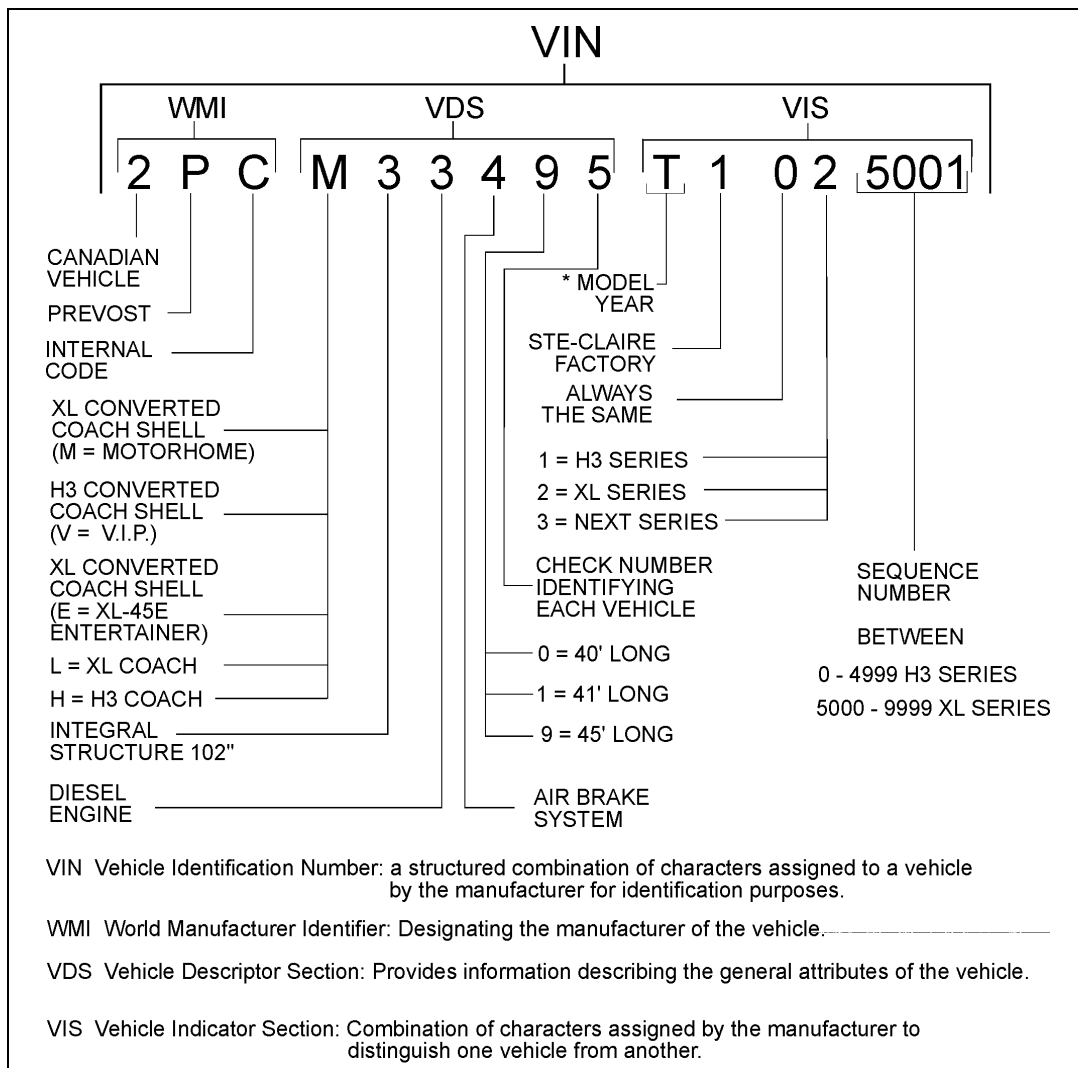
VIN

WMI

VDS

VIS

2 P C M 3 3 4 9 5 T 1 0 2 5001

CANADIAN VEHICLE

PREVOST

INTERNAL CODE

XL CONVERTED COACH SHELL (M = MOTORHOME)

H3 CONVERTED COACH SHELL (V = V.I.P.)

XL CONVERTED COACH SHELL (E = XL-45E ENTERTAINER)

L = XL COACH

H = H3 COACH

INTEGRAL STRUCTURE 102"

DIESEL ENGINE

* MODEL YEAR

STE-CLAIRE FACTORY

ALWAYS THE SAME

1 = H3 SERIES

2 = XL SERIES

3 = NEXT SERIES

CHECK NUMBER IDENTIFYING EACH VEHICLE

0 = 40' LONG

1 = 41' LONG

9 = 45' LONG

AIR BRAKE SYSTEM

SEQUENCE NUMBER

BETWEEN

0 - 4999 H3 SERIES

5000 - 9999 XL SERIES

VIN Vehicle Identification Number: a structured combination of characters assigned to a vehicle by the manufacturer for identification purposes.

WMI World Manufacturer Identifier: Designating the manufacturer of the vehicle.

VDS Vehicle Descriptor Section: Provides information describing the general attributes of the vehicle.

VIS Vehicle Indicator Section: Combination of characters assigned by the manufacturer to distinguish one vehicle from another.